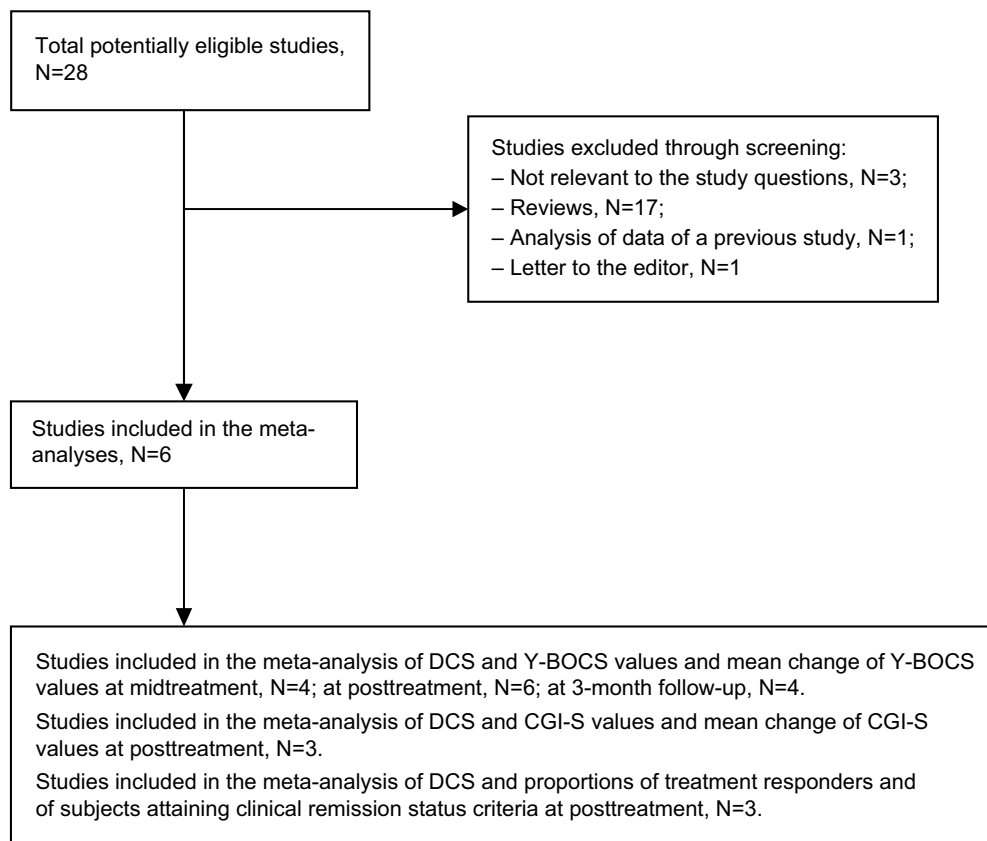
Total potentially eligible studies, N=28

Studies excluded through screening:
– Not relevant to the study questions, N=3;
– Reviews, N=17;
– Analysis of data of a previous study, N=1;
– Letter to the editor, N=1

Studies included in the meta-analyses, N=6

Studies included in the meta-analysis of DCS and Y-BOCS values and mean change of Y-BOCS values at midtreatment, N=4; at posttreatment, N=6; at 3-month follow-up, N=4.

Studies included in the meta-analysis of DCS and CGI-S values and mean change of CGI-S values at posttreatment, N=3.

Studies included in the meta-analysis of DCS and proportions of treatment responders and of subjects attaining clinical remission status criteria at posttreatment, N=3.